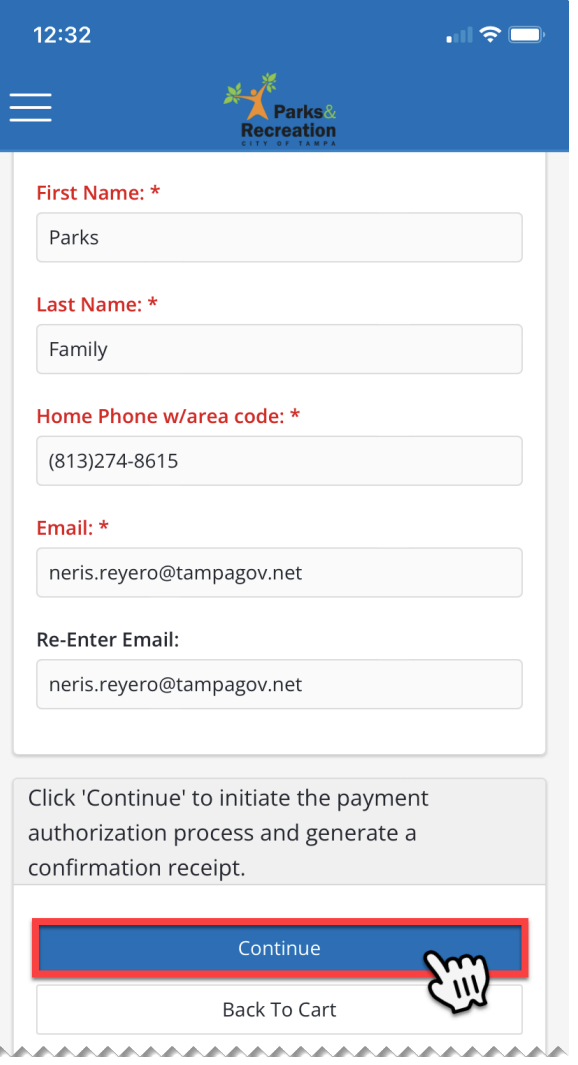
12:32

Parks & Recreation
CITY OF TAMPA

First Name: *

Parks

Last Name: *

Family

Home Phone w/area code: *

(813)274-8615

Email: *

neris.reyero@tampagov.net

Re-Enter Email:

neris.reyero@tampagov.net

Click 'Continue' to initiate the payment authorization process and generate a confirmation receipt.

Continue

Back To Cart